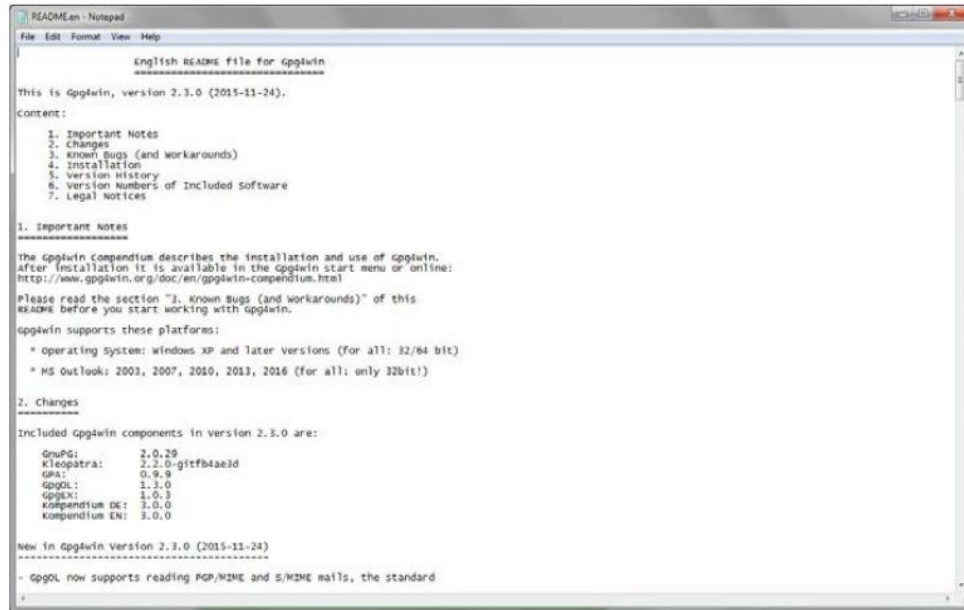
READMEen - Notepad

File Edit Format View Help

English README file for Gpg4win
================================

This is Gpg4win, version 2.3.0 (2015-11-24).

Content:

1. Important Notes
2. Changes
3. Known Bugs (and Workarounds)
4. Installation
5. Version History
6. Version Numbers of Included Software
7. Legal Notices

1. Important Notes
==================

The Gpg4win Compendium describes the installation and use of Gpg4win. After installation it is available in the Gpg4win start menu or online: http://www.gpg4win.org/doc/en/gpg4win-compendium.html

Please read the section "3. Known Bugs (and Workarounds)" of this README before you start working with Gpg4win.

Gpg4win supports these platforms:

* Operating System: Windows XP and later Versions (for all: 32/64 bit)

* MS Outlook: 2003, 2007, 2010, 2013, 2016 (for all: only 32bit!)

2. Changes
==========

Included Gpg4win components in version 2.3.0 are:

| | |
|---|---|
| GnuPG: | 2.0.29 |
| Kleopatra: | 2.2.0-gitfb4ae3d |
| GPA: | 0.9.9 |
| GpgOL: | 1.3.0 |
| GpgEX: | 1.0.3 |
| Kompendium DE: | 3.0.0 |
| Kompendium EN: | 3.0.0 |

New in Gpg4win Version 2.3.0 (2015-11-24)
------------------------------------------

- GpgOL now supports reading PGP/MIME and S/MIME mails, the standard